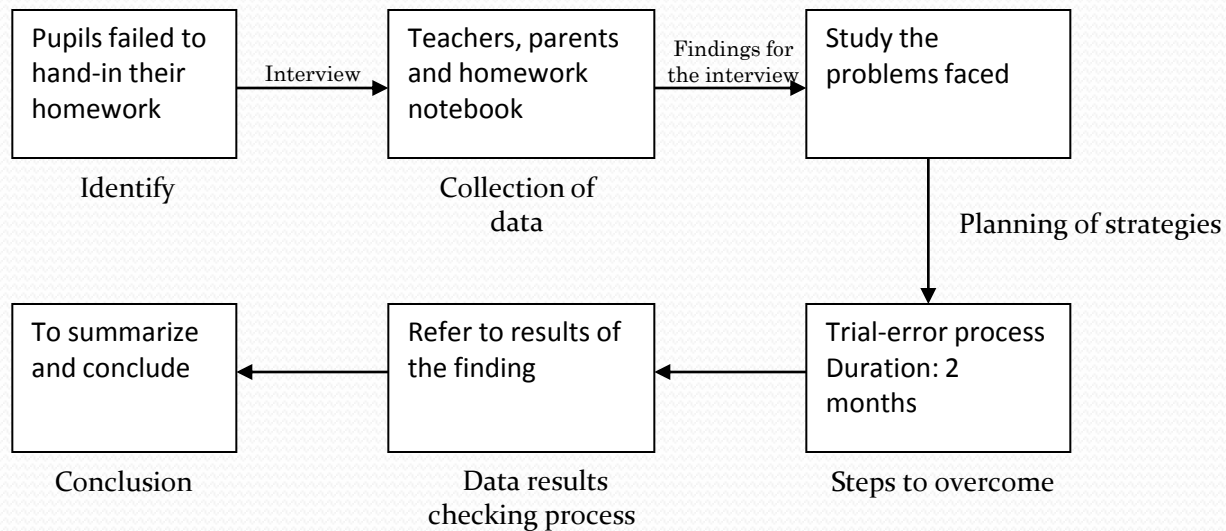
Pupils failed to hand-in their homework

Interview

Teachers, parents and homework notebook

Findings for the interview

Study the problems faced

Identify

Collection of data

Planning of strategies

To summarize and conclude

Refer to results of the finding

Trial-error process Duration: 2 months

Conclusion

Data results checking process

Steps to overcome